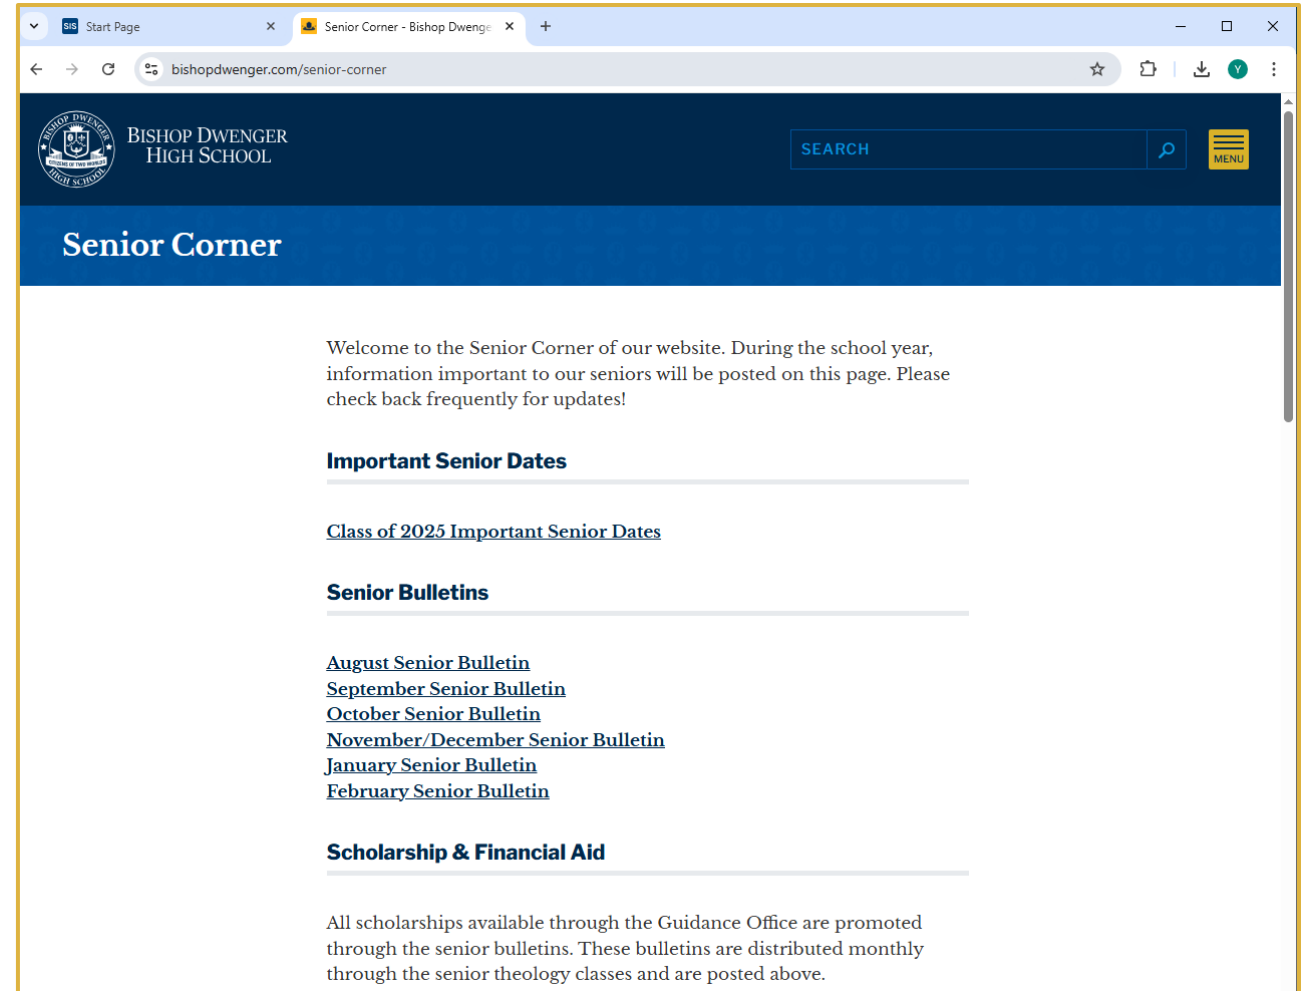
SIS Start Page
Senior Corner - Bishop Dwenge
bishopdwenger.com/senior-corner
Y

BISHOP DWENGER HIGH SCHOOL
BISHOP DWENGER HIGH SCHOOL
SEARCH
MENU

Senior Corner

Welcome to the Senior Corner of our website. During the school year, information important to our seniors will be posted on this page. Please check back frequently for updates!

Important Senior Dates

Class of 2025 Important Senior Dates

Senior Bulletins

August Senior Bulletin
September Senior Bulletin
October Senior Bulletin
November/December Senior Bulletin
January Senior Bulletin
February Senior Bulletin

Scholarship & Financial Aid

All scholarships available through the Guidance Office are promoted through the senior bulletins. These bulletins are distributed monthly through the senior theology classes and are posted above.